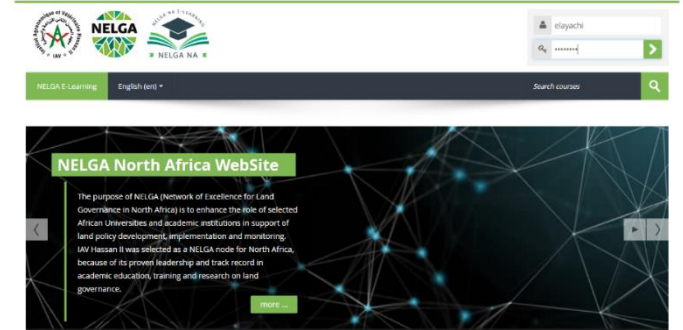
IAV

NELGA

NELGA NA E-LEARNING

NELGA NA

elayachi

••••••••

NELGA E-Learning

English (en)

Search courses

NELGA North Africa WebSite

The purpose of NELGA (Network of Excellence for Land Governance in North Africa) is to enhance the role of selected African Universities and academic institutions in support of land policy development, implementation and monitoring. IAV Hassan II was selected as a NELGA node for North Africa, because of its proven leadership and track record in academic education, training and research on land governance.

more ...